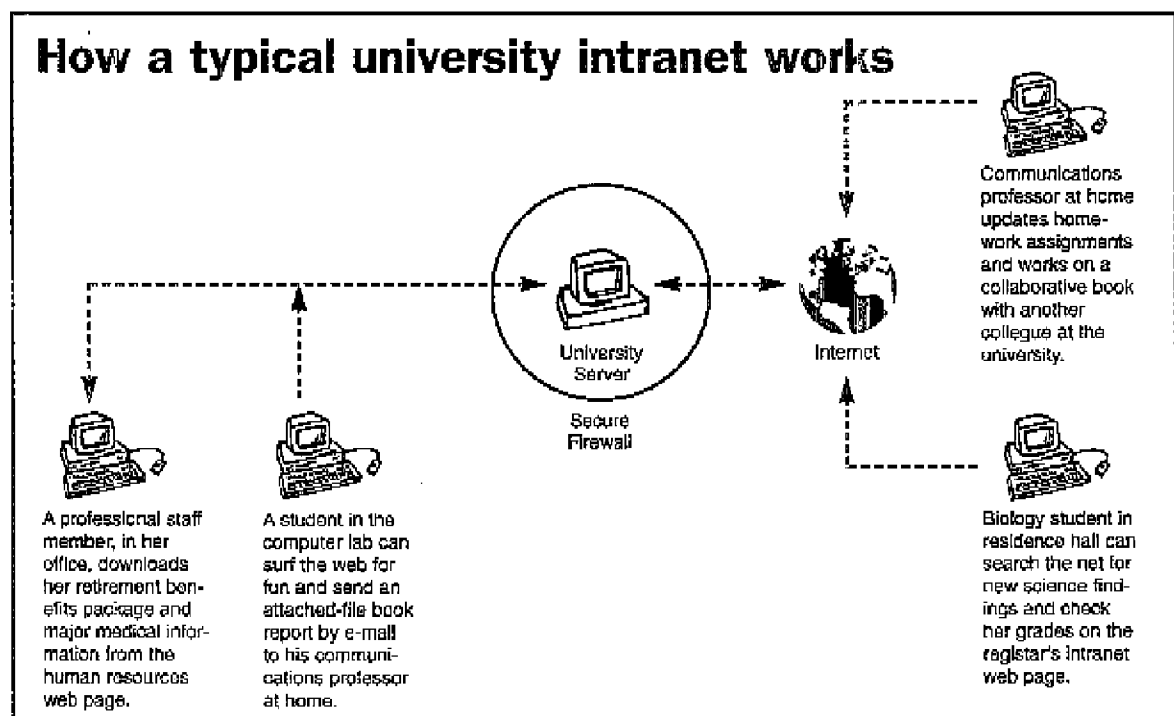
How a typical university intranet works

Communications professor at home updates homework assignments and works on a collaborative book with another collegue at the university.

University Server

Secure Firewall

Internet

A professional staff member, in her office, downloads her retirement benefits package and major medical information from the human resources web page.

A student in the computer lab can surf the web for fun and send an attached-file book report by e-mail to his communications professor at home.

Biology student in residence hall can search the net for new science findings and check her grades on the regisfar's intranet web page.